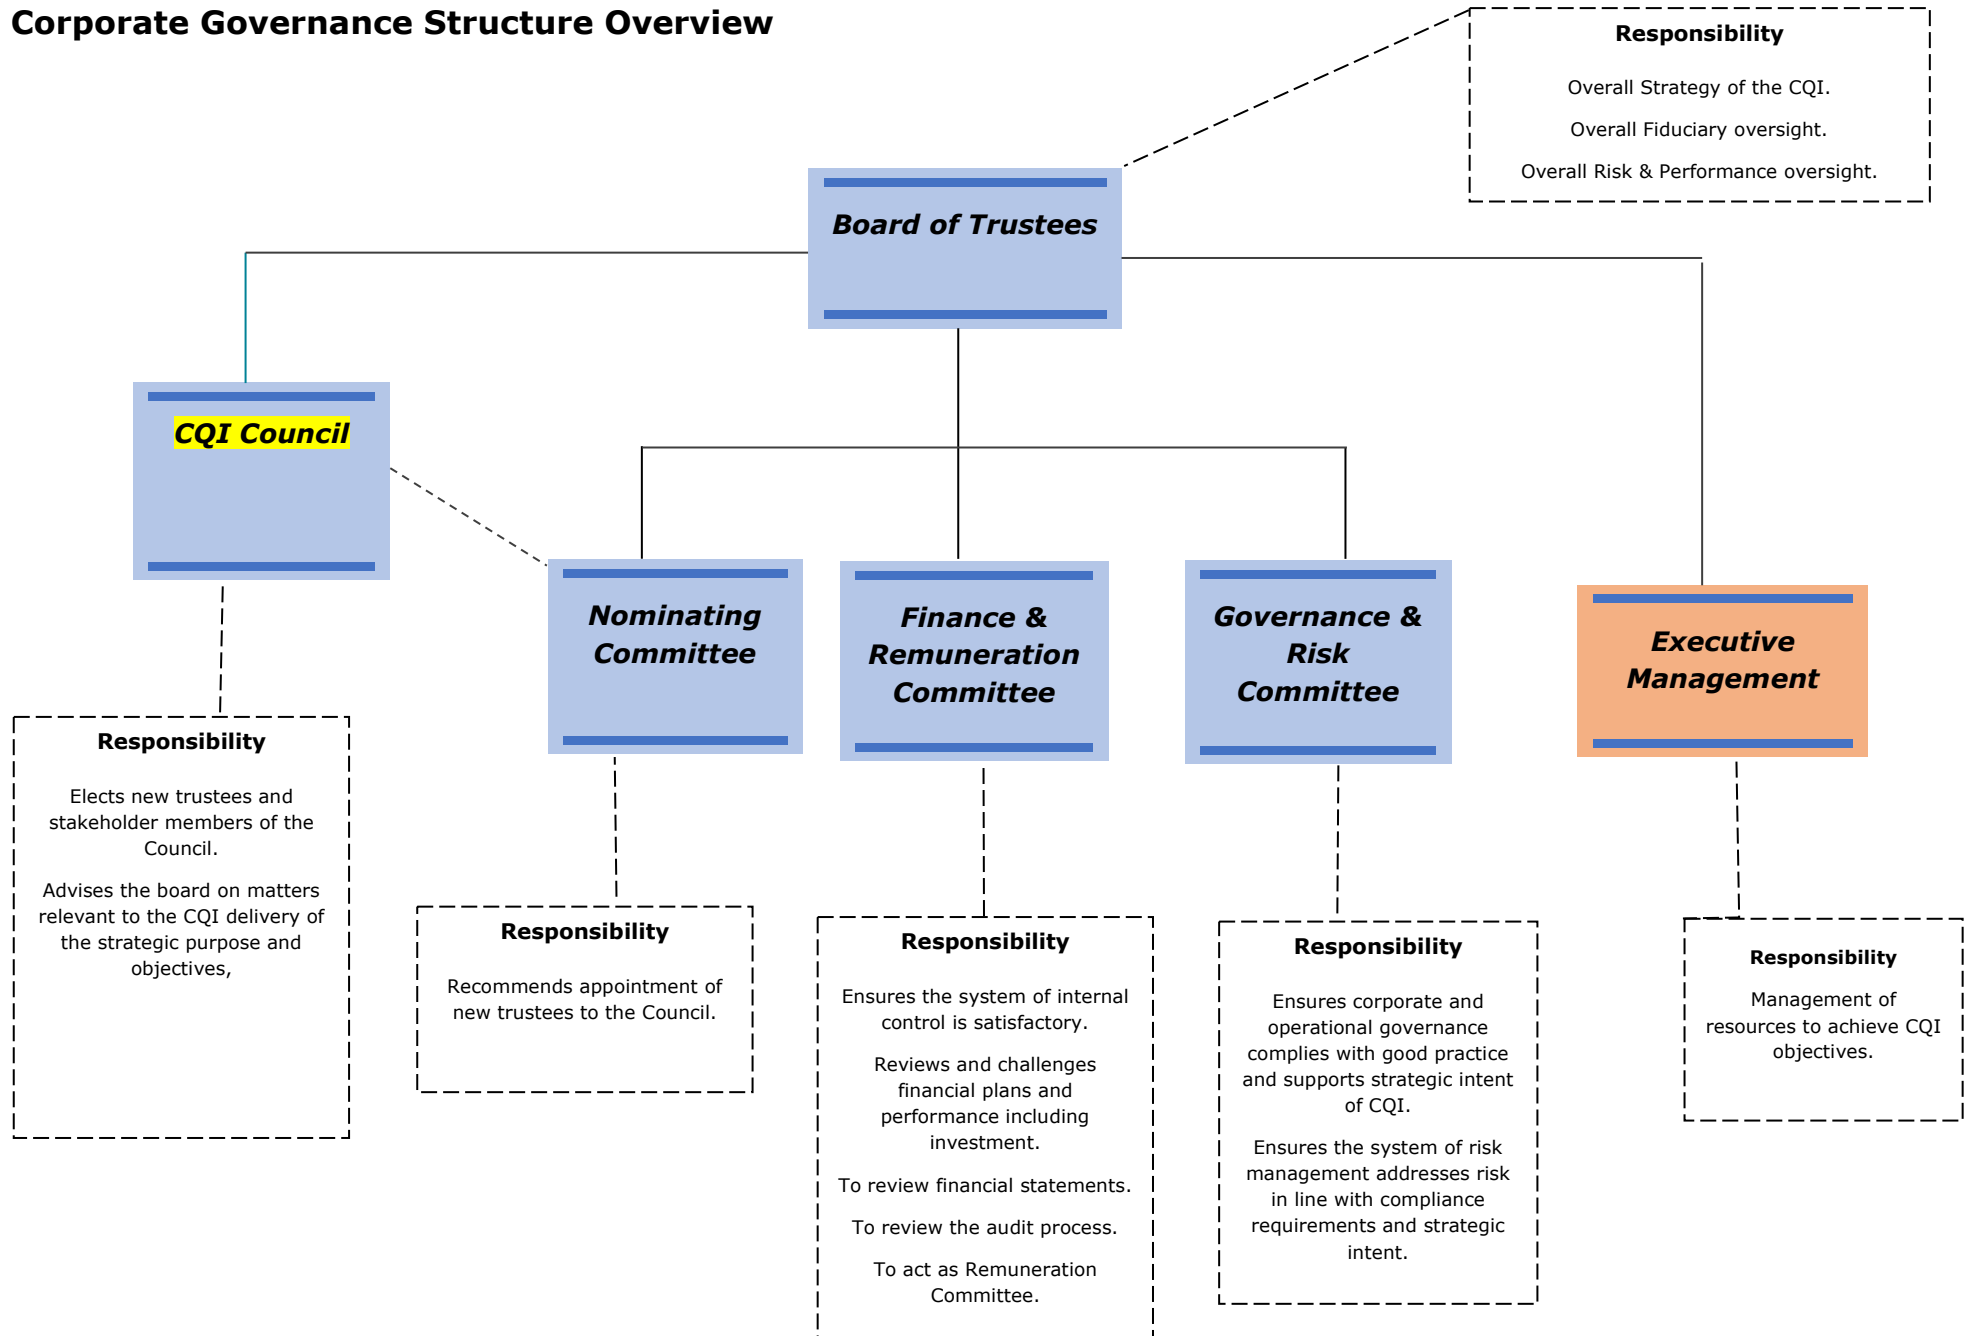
Corporate Governance Structure Overview

Responsibility

Overall Strategy of the CQI.

Overall Fiduciary oversight.

Overall Risk & Performance oversight.

Board of Trustees

CQI Council

Nominating Committee

Finance & Remuneration Committee

Governance & Risk Committee

Executive Management

Responsibility

Elects new trustees and stakeholder members of the Council.

Advises the board on matters relevant to the CQI delivery of the strategic purpose and objectives,

Responsibility

Recommends appointment of new trustees to the Council.

Responsibility

Ensures the system of internal control is satisfactory.

Reviews and challenges financial plans and performance including investment.

To review financial statements.

To review the audit process.

To act as Remuneration Committee.

Responsibility

Ensures corporate and operational governance complies with good practice and supports strategic intent of CQI.

Ensures the system of risk management addresses risk in line with compliance requirements and strategic intent.

Responsibility

Management of resources to achieve CQI objectives.